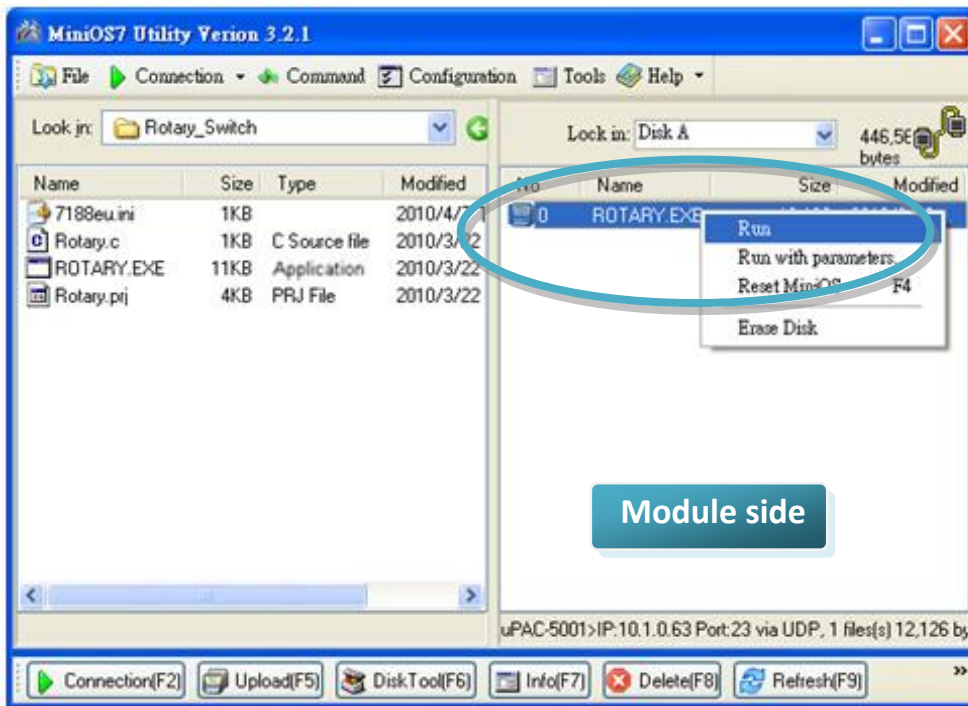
MiniOS7 Utility Verion 3.2.1

File Connection Command Configuration Tools Help

Look in: Rotary_Switch

| Name | Size | Type | Modified |
|---|---|---|---|
| 7188eu.ini | 1KB | | 2010/4/7 |
| Rotary.c | 1KB | C Source file | 2010/3/22 |
| ROTARY.EXE | 11KB | Application | 2010/3/22 |
| Rotary.prj | 4KB | PRJ File | 2010/3/22 |

Lock in: Disk A

446,5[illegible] bytes

| No | Name | Size | Modified |
|---|---|---|---|
| 0 | ROTARY.EXE | | |

Run
Run with parameters
Reset MiniOS7 F4
Erase Disk

Module side

uPAC-5001>IP:10.1.0.63 Port:23 via UDP, 1 file(s) 12,126 by

Connection(F2) Upload(F5) DiskTool(F6) Info(F7) Delete(F8) Refresh(F9)